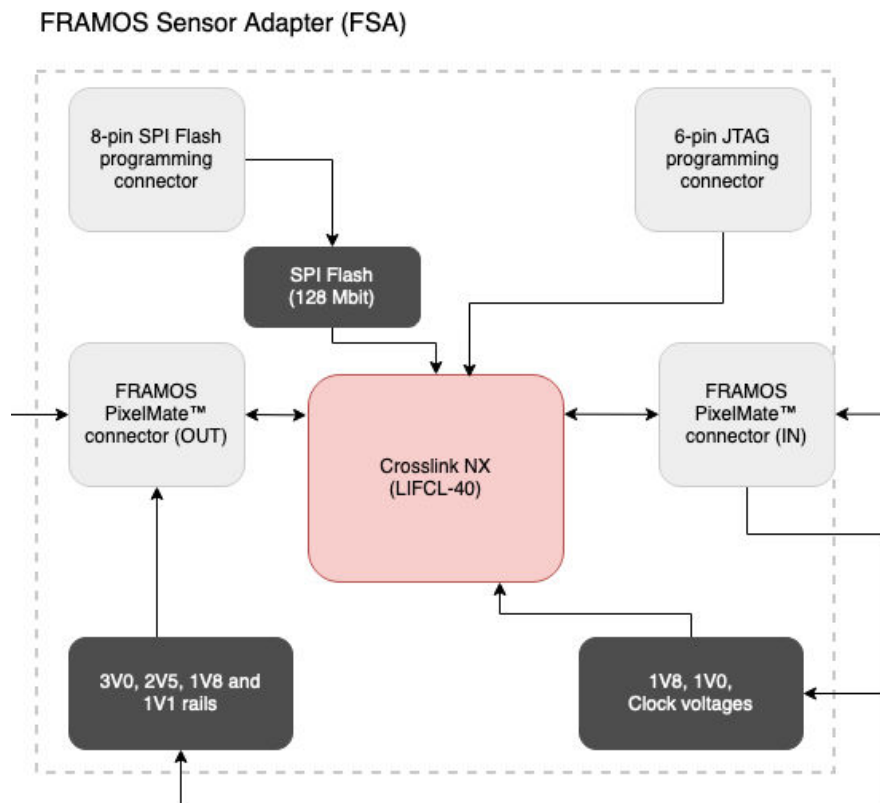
FRAMOS Sensor Adapter (FSA)

8-pin SPI Flash programming connector

6-pin JTAG programming connector

SPI Flash (128 Mbit)

FRAMOS PixelMate™ connector (OUT)

Crosslink NX (LIFCL-40)

FRAMOS PixelMate™ connector (IN)

3V0, 2V5, 1V8 and 1V1 rails

1V8, 1V0, Clock voltages